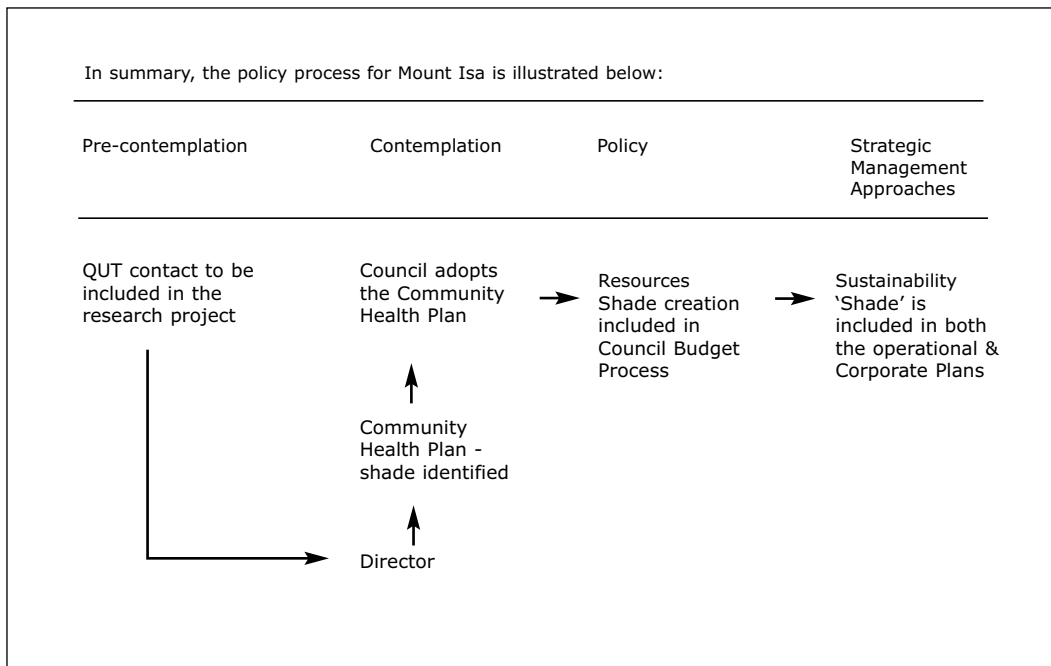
In summary, the policy process for Mount Isa is illustrated below:

Pre-contemplation

Contemplation

Policy

Strategic Management Approaches

QUT contact to be included in the research project

Council adopts the Community Health Plan

Resources Shade creation included in Council Budget Process

Sustainability 'Shade' is included in both the operational & Corporate Plans

Community Health Plan - shade identified

Director